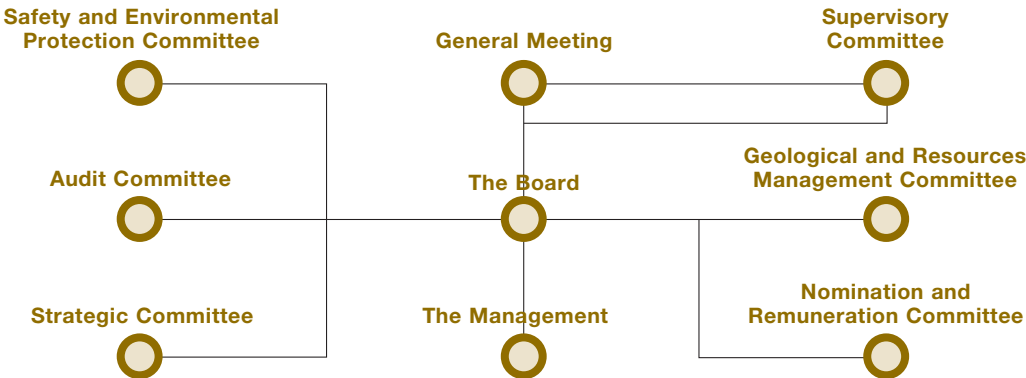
Safety and Environmental Protection Committee

General Meeting

Supervisory Committee

Audit Committee

The Board

Geological and Resources Management Committee

Strategic Committee

The Management

Nomination and Remuneration Committee